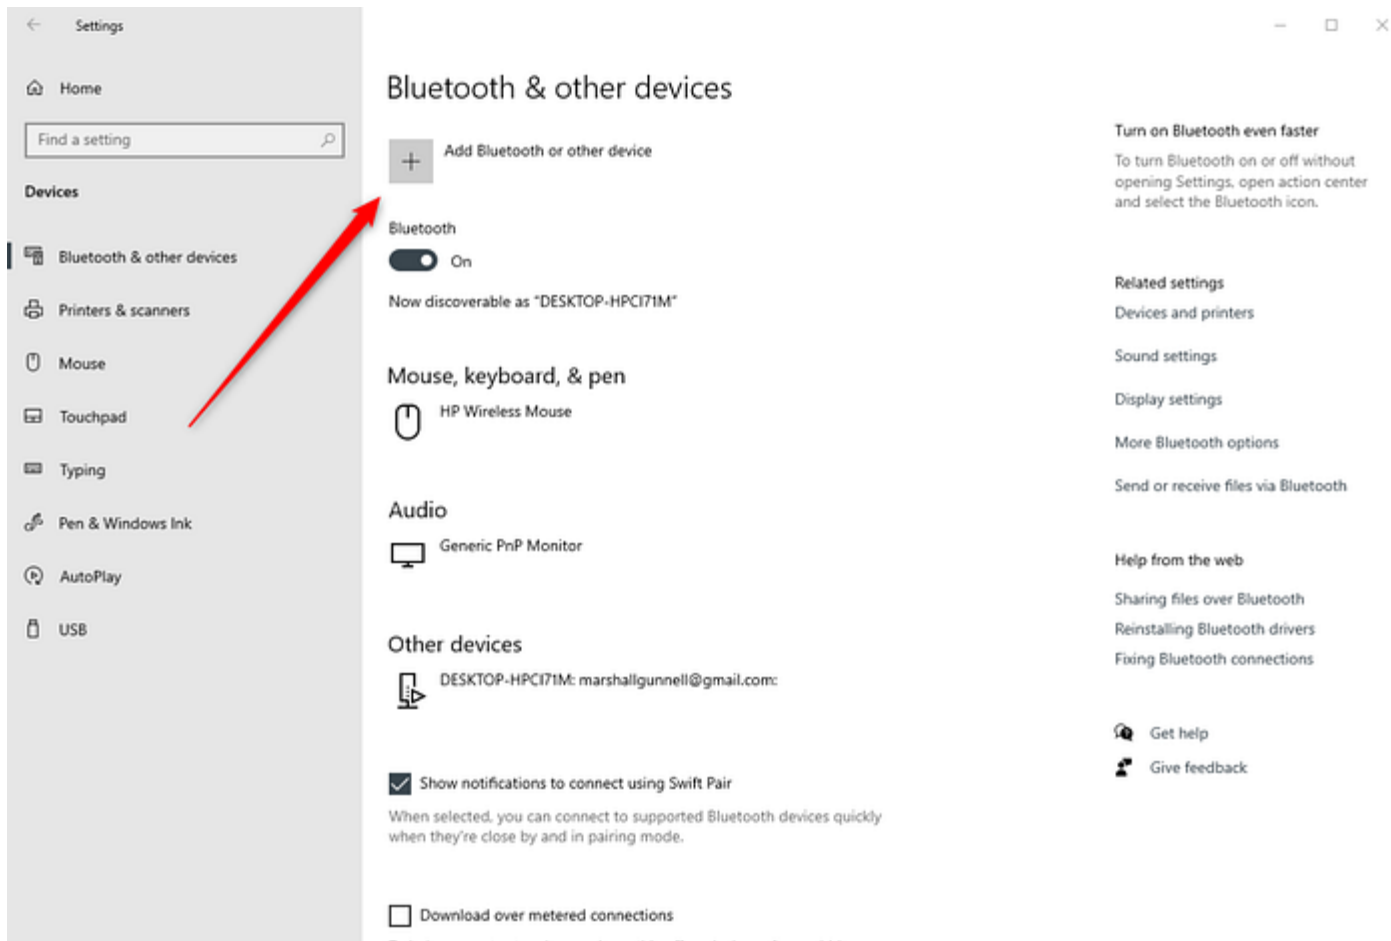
Settings

Home

Find a setting

Devices

Bluetooth & other devices

Printers & scanners

Mouse

Touchpad

Typing

Pen & Windows Ink

AutoPlay

USB

Bluetooth & other devices

Add Bluetooth or other device

Bluetooth

On

Now discoverable as "DESKTOP-HPCI71M"

Mouse, keyboard, & pen

HP Wireless Mouse

Audio

Generic PnP Monitor

Other devices

DESKTOP-HPCI71M: marshallgunnell@gmail.com:

Show notifications to connect using Swift Pair

When selected, you can connect to supported Bluetooth devices quickly when they're close by and in pairing mode.

Download over metered connections

Turn on Bluetooth even faster

To turn Bluetooth on or off without opening Settings, open action center and select the Bluetooth icon.

Related settings

Devices and printers

Sound settings

Display settings

More Bluetooth options

Send or receive files via Bluetooth

Help from the web

Sharing files over Bluetooth

Reinstalling Bluetooth drivers

Fixing Bluetooth connections

Get help

Give feedback